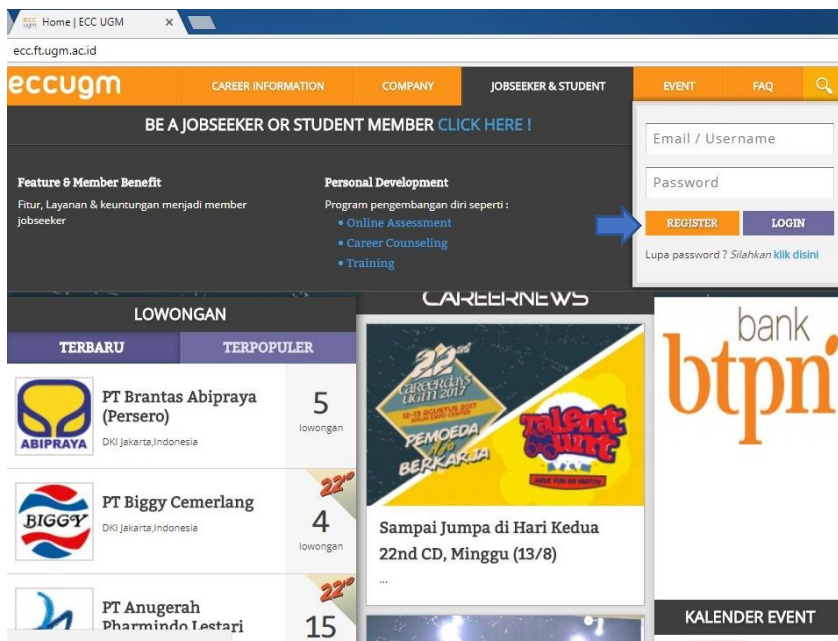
ECC UGM Home | ECC UGM ×

ecc.ft.ugm.ac.id

eccugm CAREER INFORMATION COMPANY JOBSEEKER & STUDENT EVENT FAQ

BE A JOBSEEKER OR STUDENT MEMBER CLICK HERE !

Feature & Member Benefit

Fitur, Layanan & keuntungan menjadi member jobseeker

Personal Development

Program pengembangan diri seperti :

• Online Assessment
• Career Counseling
• Training

Email / Username

Password

REGISTER LOGIN

Lupa password ? Silahkan klik disini

LOWONGAN

TERBARU TERPOPULER

ABIPRAYA

PT Brantas Abipraya (Persero)

DKI Jakarta,Indonesia

5 lowongan

BIGGY

PT Biggy Cemerlang

DKI Jakarta,Indonesia

4 lowongan

22nd

PT Anugerah Pharmindo Lestari

15

22nd

CAREERNEWS

22nd Careerdays UGM 2017 12-13 AGUSTUS 2017 PEMOEDA BERKARJA Talent Hunt

Sampai Jumpa di Hari Kedua 22nd CD, Minggu (13/8)

...

bank btpn

KALENDER EVENT